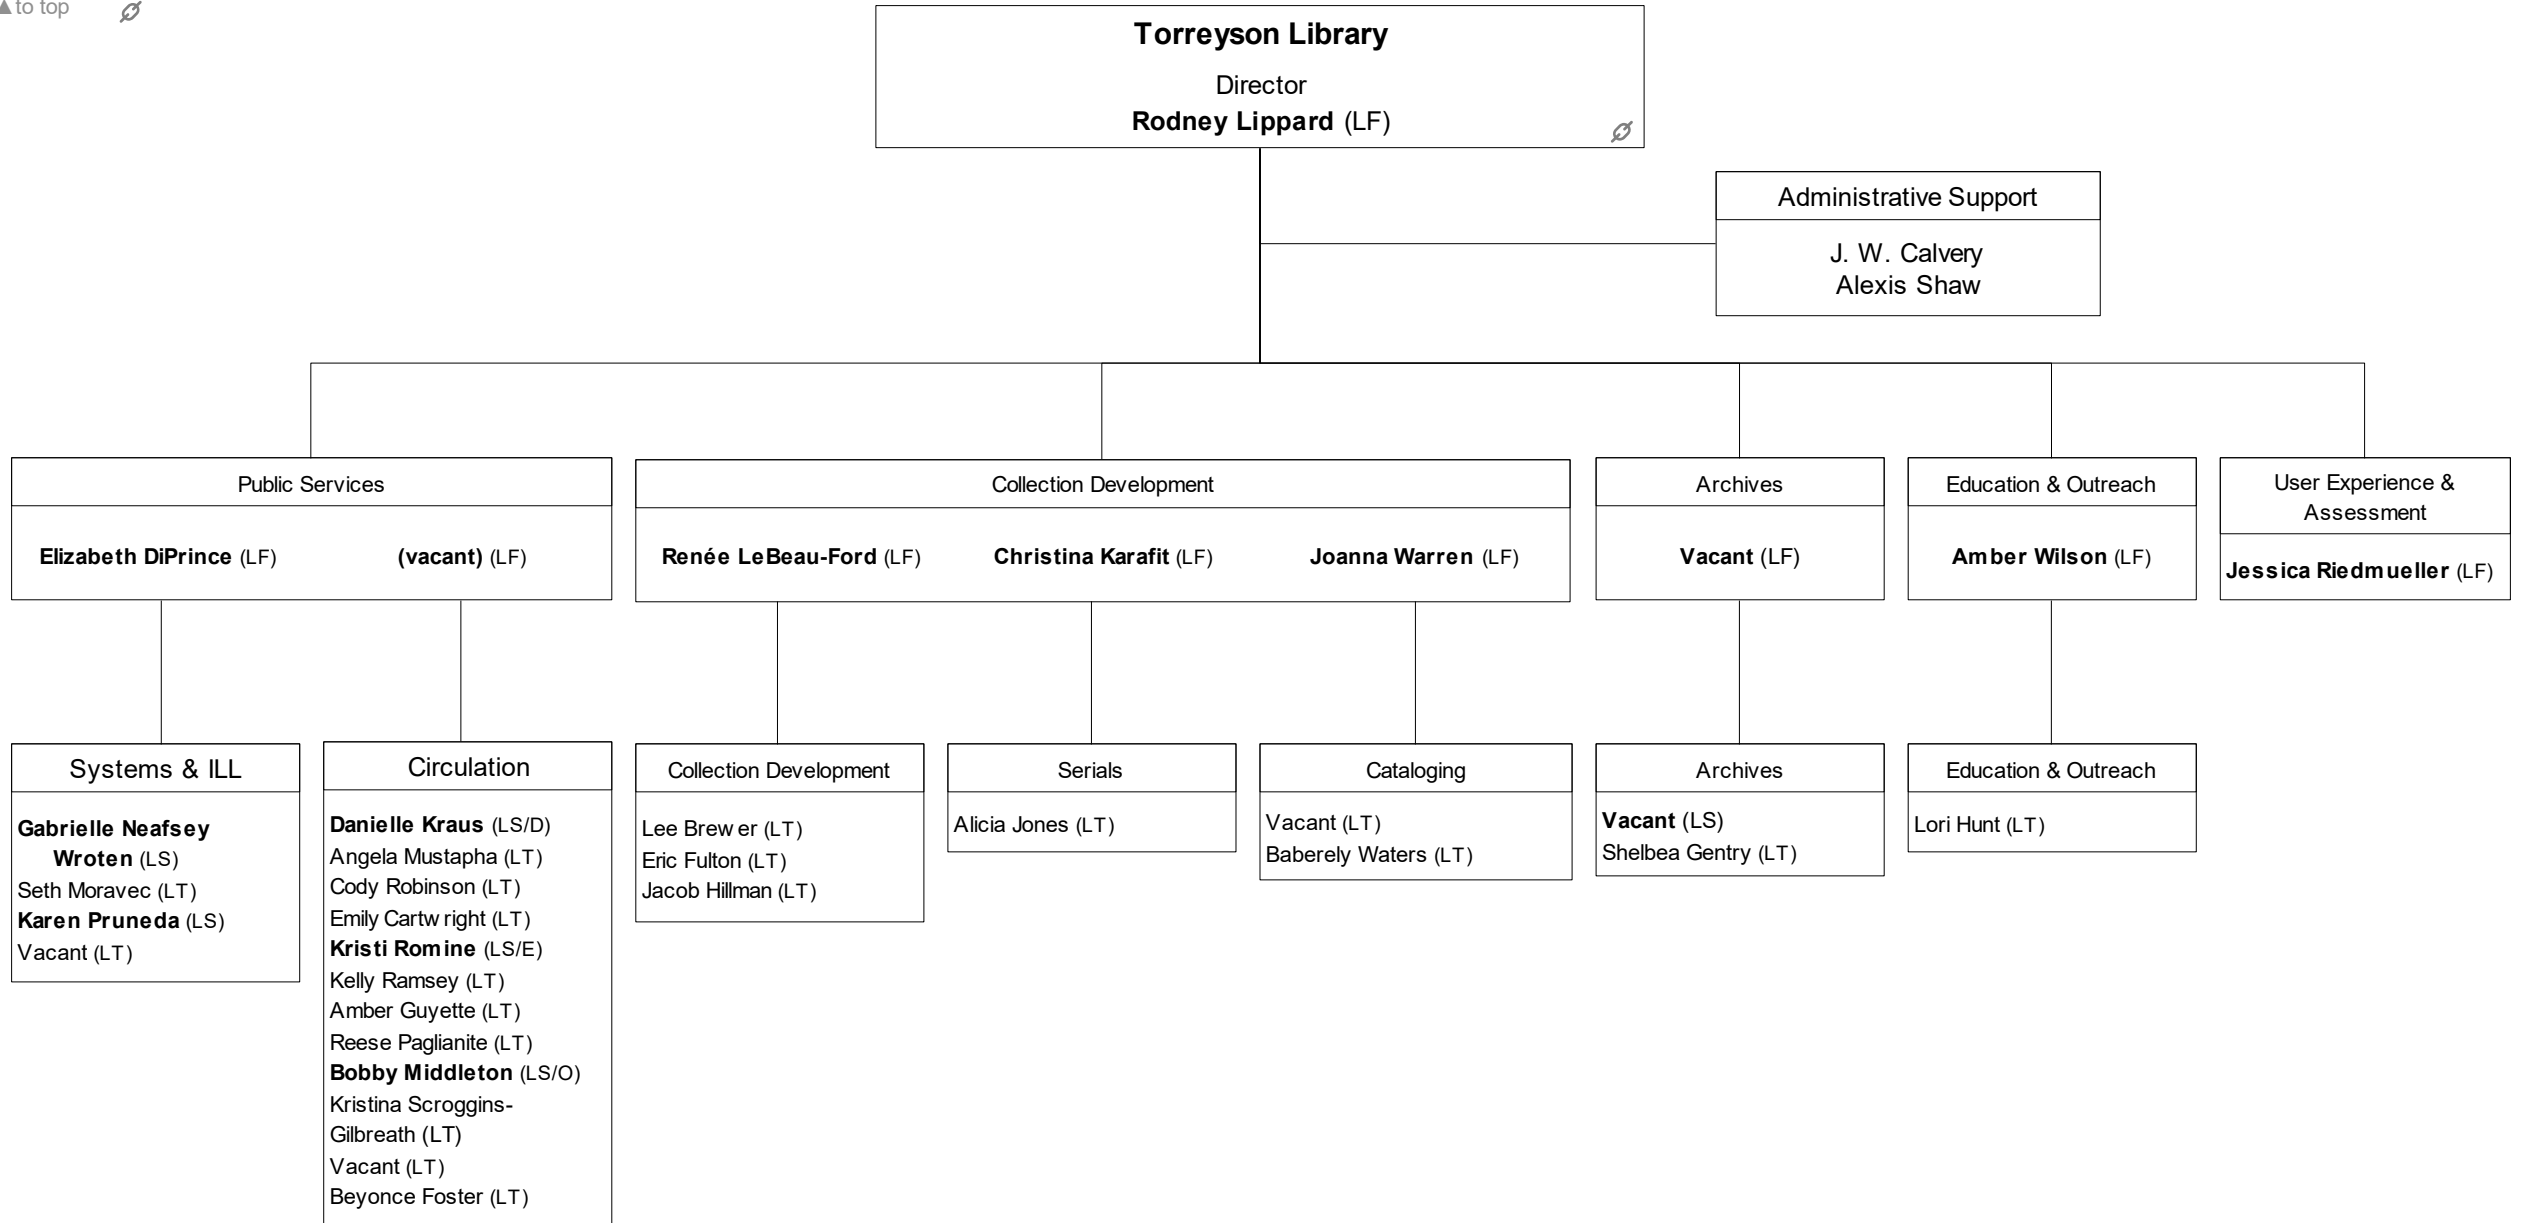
▲to top

Torreyson Library
Director
Rodney Lippard (LF)

Administrative Support
J. W. Calvery
Alexis Shaw

Public Services
Elizabeth DiPrince (LF)
(vacant) (LF)

Collection Development
Renée LeBeau-Ford (LF)
Christina Karafit (LF)
Joanna Warren (LF)

Archives
Vacant (LF)

Education & Outreach
Amber Wilson (LF)

User Experience & Assessment
Jessica Riedmueller (LF)

Systems & ILL
Gabrielle Neafsey Wroten (LS)
Seth Moravec (LT)
Karen Pruneda (LS)
Vacant (LT)

Circulation
Danielle Kraus (LS/D)
Angela Mustapha (LT)
Cody Robinson (LT)
Emily Cartwright (LT)
Kristi Romine (LS/E)
Kelly Ramsey (LT)
Amber Guyette (LT)
Reese Paglianite (LT)
Bobby Middleton (LS/O)
Kristina Scroggins-Gilbreath (LT)
Vacant (LT)
Beyonce Foster (LT)

Collection Development
Lee Brewer (LT)
Eric Fulton (LT)
Jacob Hillman (LT)

Serials
Alicia Jones (LT)

Cataloging
Vacant (LT)
Baberely Waters (LT)

Archives
Vacant (LS)
Shelbea Gentry (LT)

Education & Outreach
Lori Hunt (LT)